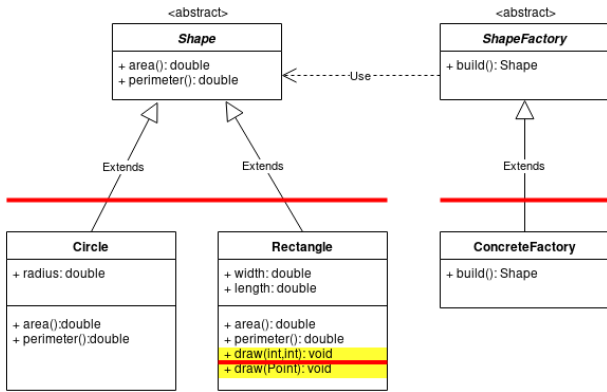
<abstract>
Shape
+ area(): double
+ perimeter(): double

<abstract>
ShapeFactory
+ build(): Shape

Use

Extends

Extends

Extends

Circle
+ radius: double
+ area():double
+ perimeter():double

Rectangle
+ width: double
+ length: double
+ area(): double
+ perimeter(): double
+ draw(int,int): void
+ draw(Point): void

ConcreteFactory
+ build(): Shape